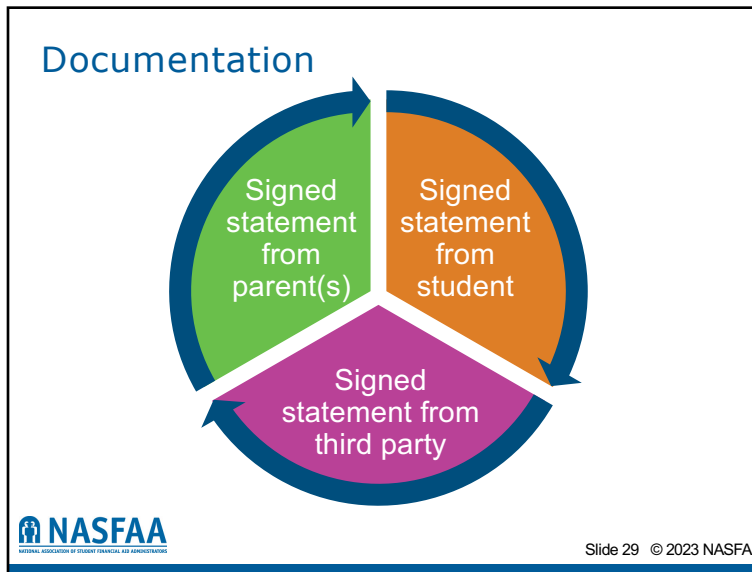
Documentation

Signed statement from parent(s)

Signed statement from student

Signed statement from third party

NASFAA
NATIONAL ASSOCIATION OF STUDENT FINANCIAL AID ADMINISTRATORS

Slide 29 © 2023 NASFA